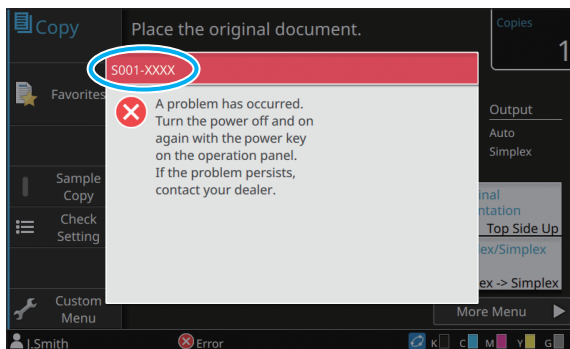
Copy
Place the original document.
Copies
1
S001-XXXX
Favorites
A problem has occurred. Turn the power off and on again with the power key on the operation panel. If the problem persists, contact your dealer.
Output
Auto
Simplex
Sample Copy
Check Setting
inal
ntation
Top Side Up
ex/Simplex
ex -> Simplex
Custom Menu
More Menu
J.Smith
Error
K
C
M
Y
G